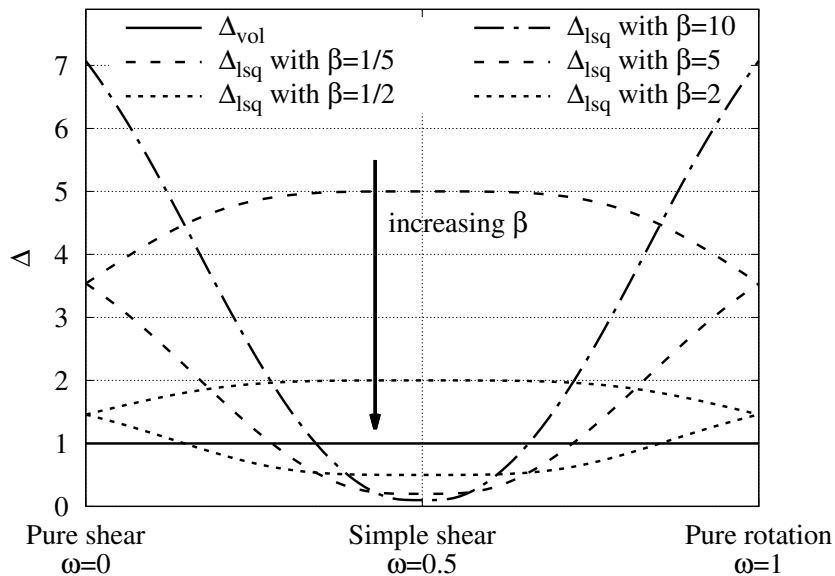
$\Delta_{vol}$
$\Delta_{lsq}$ with β=1/5
$\Delta_{lsq}$ with β=1/2
$\Delta_{lsq}$ with β=10
$\Delta_{lsq}$ with β=5
$\Delta_{lsq}$ with β=2

increasing β

Δ

7
6
5
4
3
2
1
0

Pure shear
ω=0
Simple shear
ω=0.5
Pure rotation
ω=1